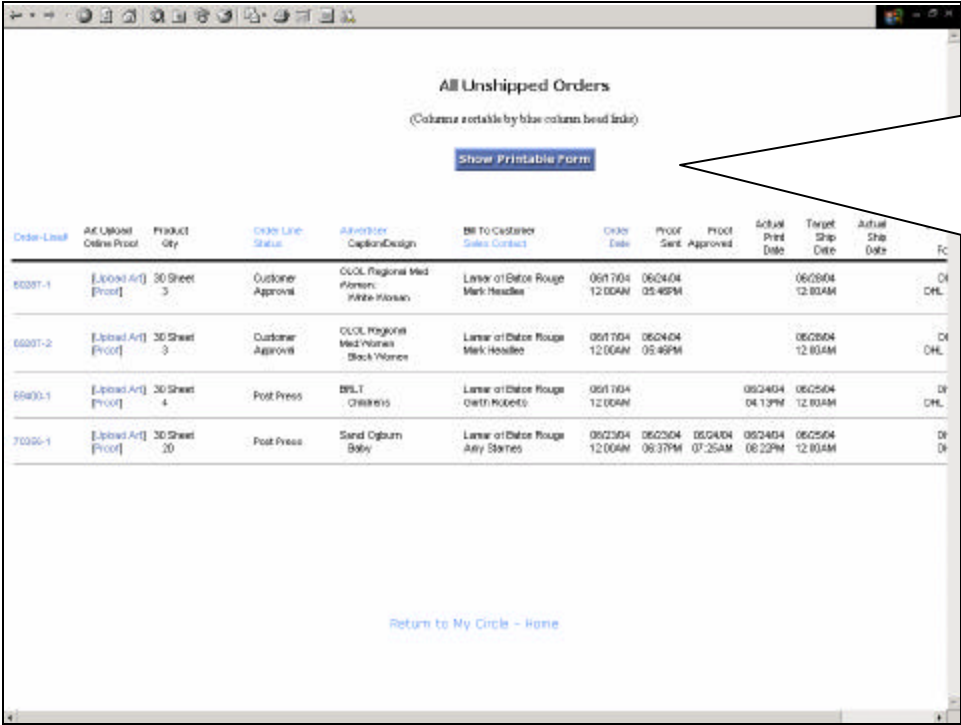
All Unshipped Orders

(Columns sortable by blue column head links)

Show Printable Form

| Order-Line# | Art Upload Online Proof | Product Qty | Order Line Status | Advertiser Caption/Design | Bill To Customer Sales Contact | Order Date | Proof Sent | Proof Approved | Actual Print Date | Target Ship Date | Actual Ship Date | Fo |
|---|---|---|---|---|---|---|---|---|---|---|---|---|
| 60287-1 | [Upload Art] [Proof] | 30 Sheet 3 | Customer Approval | OLOL Regional Med Women: White Woman | Lamar of Baton Rouge Mark Headlee | 06/17/04 12:00AM | 06/24/04 05:46PM | | | 06/28/04 12:00AM | | DI DHL |
| 60287-2 | [Upload Art] [Proof] | 30 Sheet 3 | Customer Approval | OLOL Regional Med Women: Black Women | Lamar of Baton Rouge Mark Headlee | 06/17/04 12:00AM | 06/24/04 05:46PM | | | 06/28/04 12:00AM | | DI DHL |
| 69400-1 | [Upload Art] [Proof] | 30 Sheet 4 | Post Press | BRLT Childrens | Lamar of Baton Rouge Gwen Roberts | 06/17/04 12:00AM | | | 06/24/04 04:13PM | 06/25/04 12:00AM | | DI DHL |
| 70306-1 | [Upload Art] [Proof] | 30 Sheet 20 | Post Press | Sandi Ogburn Baby | Lamar of Baton Rouge Amy Starnes | 06/23/04 12:00AM | 06/23/04 06:37PM | 06/24/04 07:25AM | 06/24/04 08:22PM | 06/25/04 12:00AM | | DI DI |

Return to My Circle - Home